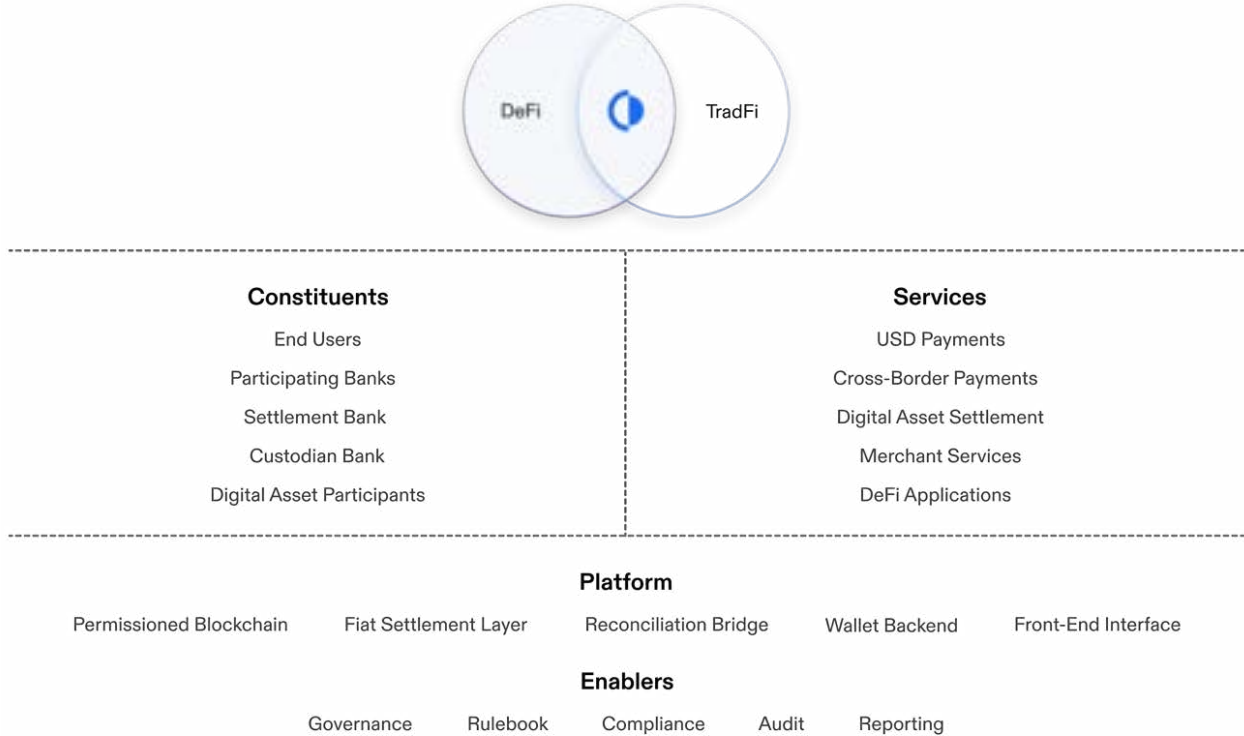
DeFi

TradFi

Constituents

End Users

Participating Banks

Settlement Bank

Custodian Bank

Digital Asset Participants

Services

USD Payments

Cross-Border Payments

Digital Asset Settlement

Merchant Services

DeFi Applications

Platform

Permissioned Blockchain   Fiat Settlement Layer   Reconciliation Bridge   Wallet Backend   Front-End Interface

Enablers

Governance   Rulebook   Compliance   Audit   Reporting